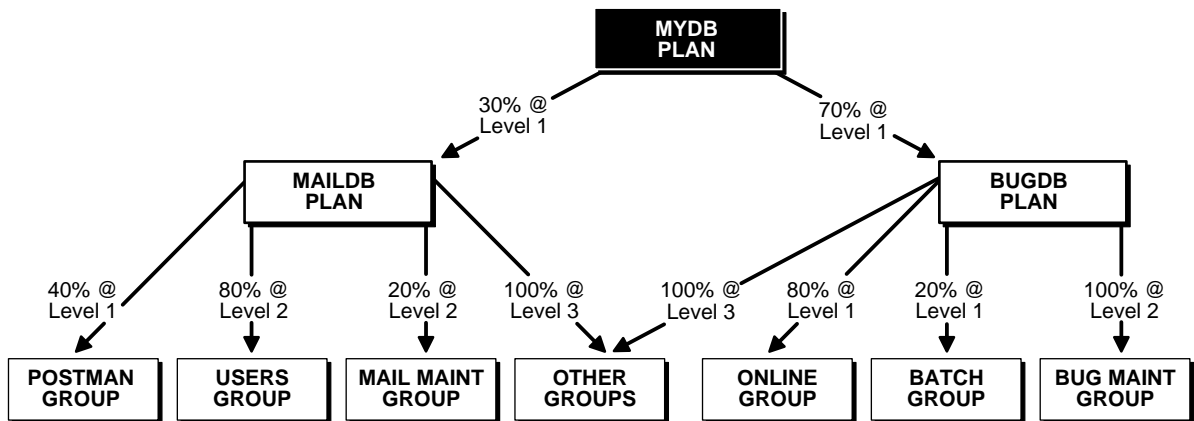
MYDB PLAN

30% @ Level 1

70% @ Level 1

MAILDB PLAN

BUGDB PLAN

40% @ Level 1

80% @ Level 2

20% @ Level 2

100% @ Level 3

100% @ Level 3

80% @ Level 1

20% @ Level 1

100% @ Level 2

POSTMAN GROUP

USERS GROUP

MAIL MAINT GROUP

OTHER GROUPS

ONLINE GROUP

BATCH GROUP

BUG MAINT GROUP